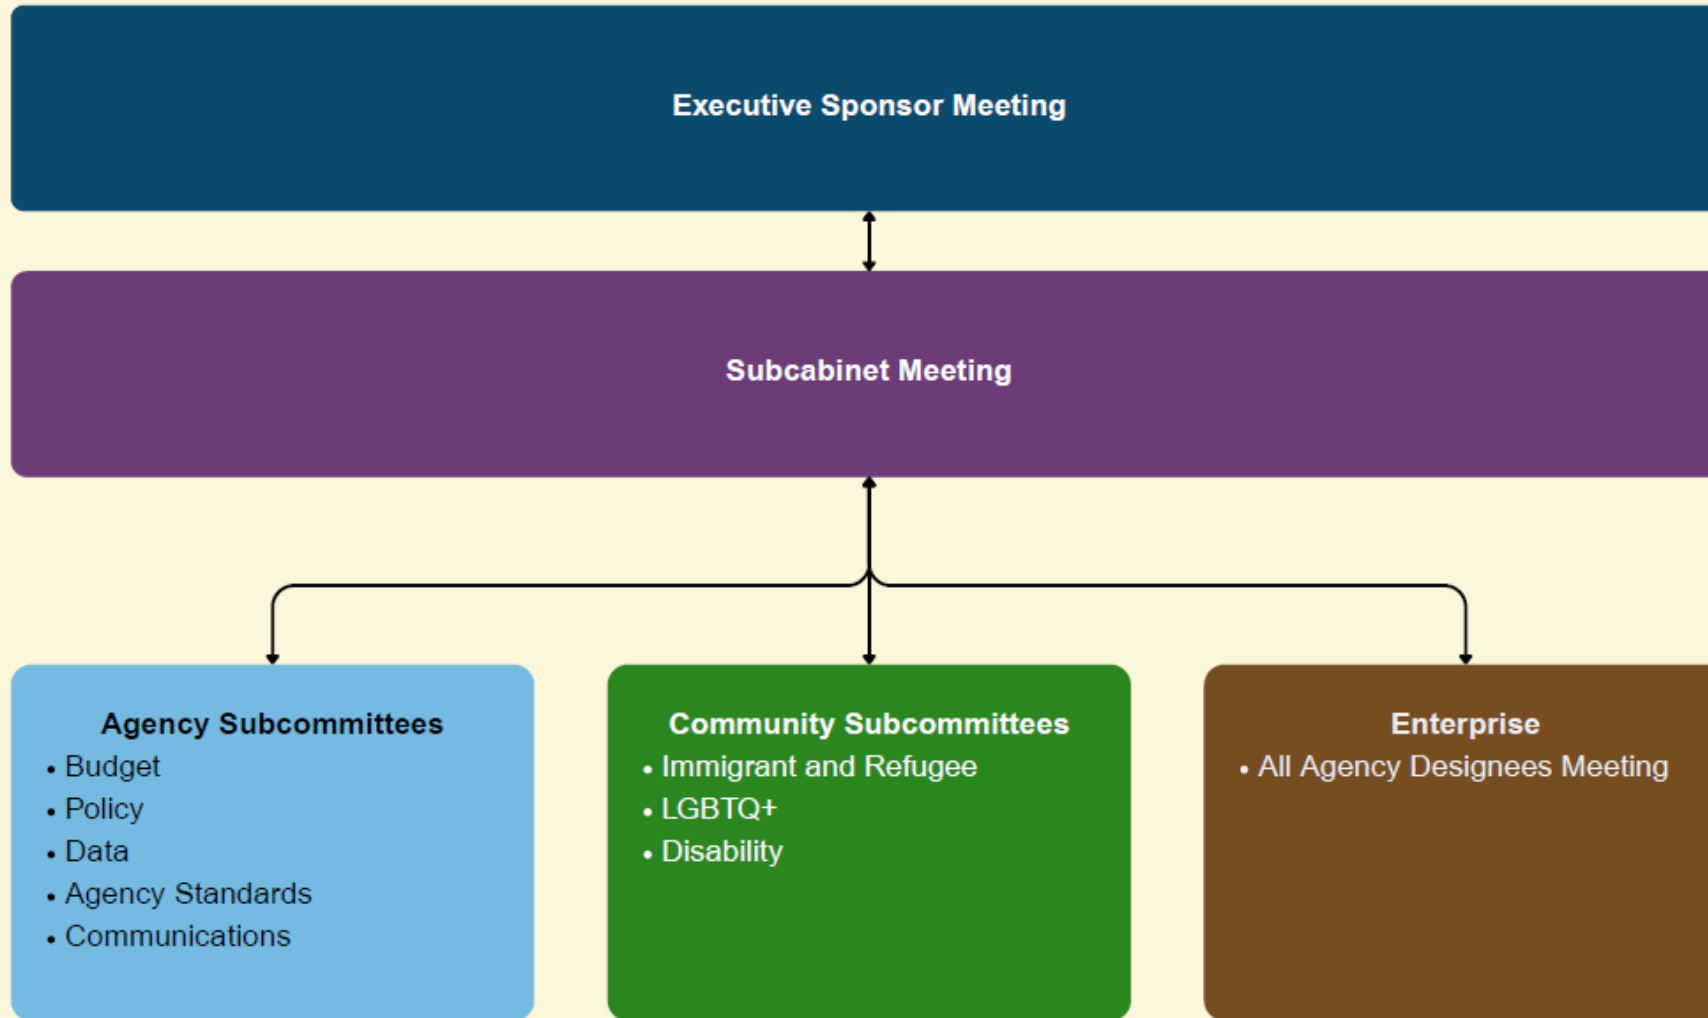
Executive Sponsor Meeting

Subcabinet Meeting

Agency Subcommittees
- Budget
- Policy
- Data
- Agency Standards
- Communications

Community Subcommittees
- Immigrant and Refugee
- LGBTQ+
- Disability

Enterprise
- All Agency Designees Meeting